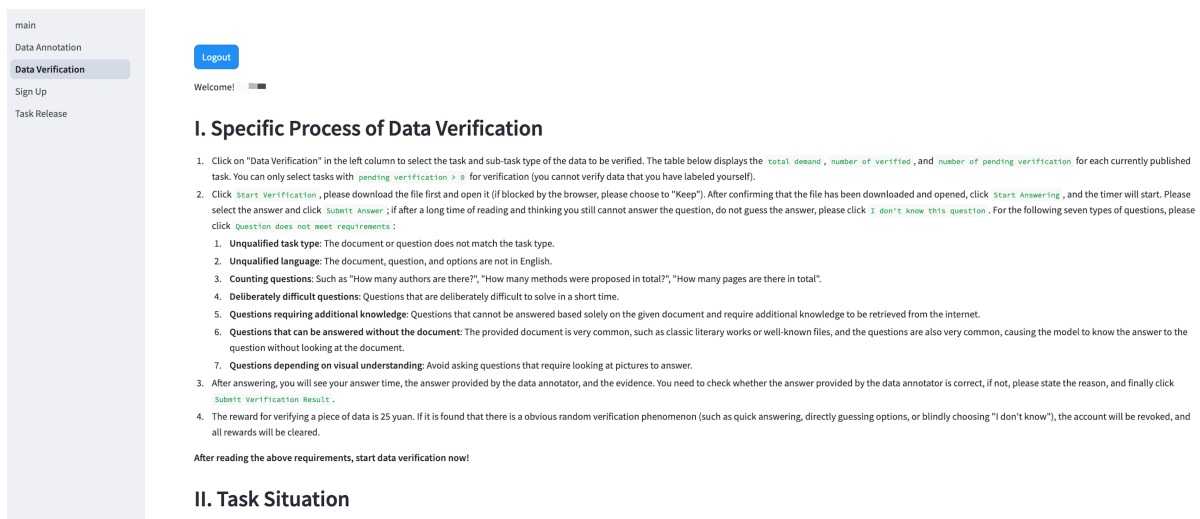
main
Data Annotation
Data Verification
Sign Up
Task Release

Logout

Welcome! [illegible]

# I. Specific Process of Data Verification

1. Click on "Data Verification" in the left column to select the task and sub-task type of the data to be verified. The table below displays the total demand, number of verified, and number of pending verification for each currently published task. You can only select tasks with pending verification > 0 for verification (you cannot verify data that you have labeled yourself).
2. Click Start Verification, please download the file first and open it (if blocked by the browser, please choose to "Keep"). After confirming that the file has been downloaded and opened, click Start Answering, and the timer will start. Please select the answer and click Submit Answer; if after a long time of reading and thinking you still cannot answer the question, do not guess the answer, please click I don't know this question. For the following seven types of questions, please click Question does not meet requirements:
   1. **Unqualified task type**: The document or question does not match the task type.
   2. **Unqualified language**: The document, question, and options are not in English.
   3. **Counting questions**: Such as "How many authors are there?", "How many methods were proposed in total?", "How many pages are there in total".
   4. **Deliberately difficult questions**: Questions that are deliberately difficult to solve in a short time.
   5. **Questions requiring additional knowledge**: Questions that cannot be answered based solely on the given document and require additional knowledge to be retrieved from the internet.
   6. **Questions that can be answered without the document**: The provided document is very common, such as classic literary works or well-known files, and the questions are also very common, causing the model to know the answer to the question without looking at the document.
   7. **Questions depending on visual understanding**: Avoid asking questions that require looking at pictures to answer.
3. After answering, you will see your answer time, the answer provided by the data annotator, and the evidence. You need to check whether the answer provided by the data annotator is correct, if not, please state the reason, and finally click Submit Verification Result.
4. The reward for verifying a piece of data is 25 yuan. If it is found that there is a obvious random verification phenomenon (such as quick answering, directly guessing options, or blindly choosing "I don't know"), the account will be revoked, and all rewards will be cleared.

**After reading the above requirements, start data verification now!**

# II. Task Situation